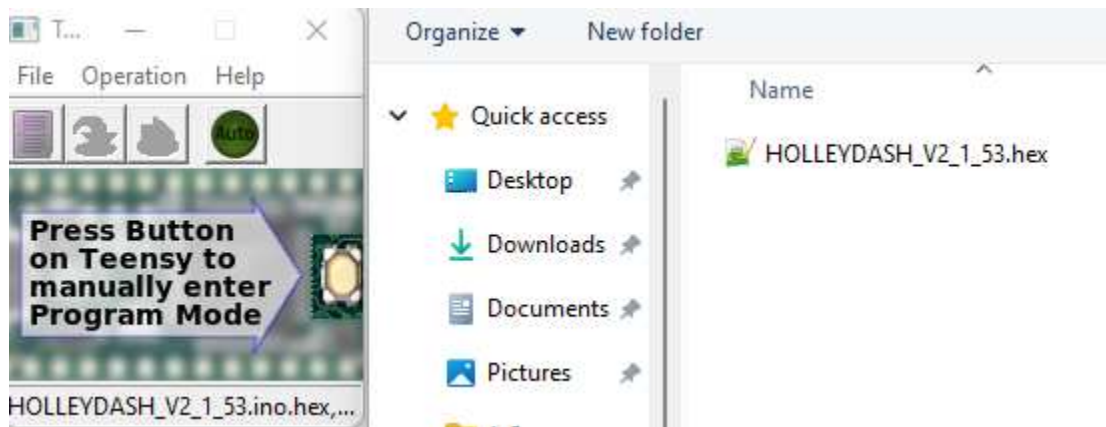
T...

File Operation Help

Auto

Press Button on Teensy to manually enter Program Mode

HOLLEYDASH_V2_1_53.ino.hex,...

Organize ▾ New folder

Quick access

Desktop

Downloads

Documents

Pictures

Name

HOLLEYDASH_V2_1_53.hex